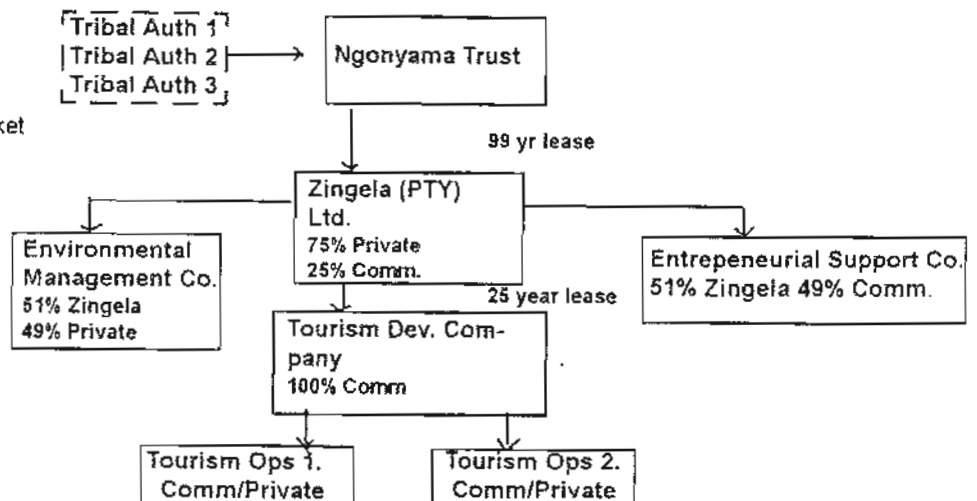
Tribal Auth 1
Tribal Auth 2
Tribal Auth 3

Ngonyama Trust

ket

99 yr lease

Zingela (PTY) Ltd.
75% Private
25% Comm.

Environmental Management Co.
51% Zingela
49% Private

Entrepeneurial Support Co.
51% Zingela 49% Comm.

25 year lease

Tourism Dev. Company
100% Comm

Tourism Ops 1.
Comm/Private

Tourism Ops 2.
Comm/Private